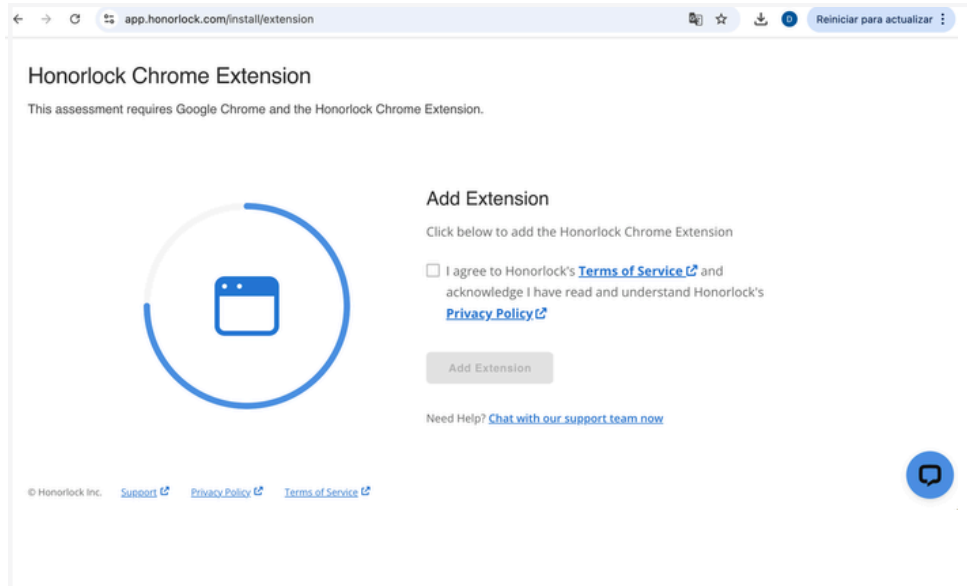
app.honorlock.com/install/extension

D

Reiniciar para actualizar

Honorlock Chrome Extension

This assessment requires Google Chrome and the Honorlock Chrome Extension.

Add Extension

Click below to add the Honorlock Chrome Extension

I agree to Honorlock's Terms of Service and acknowledge I have read and understand Honorlock's Privacy Policy

Add Extension

Need Help? Chat with our support team now

© Honorlock Inc. Support Privacy Policy Terms of Service